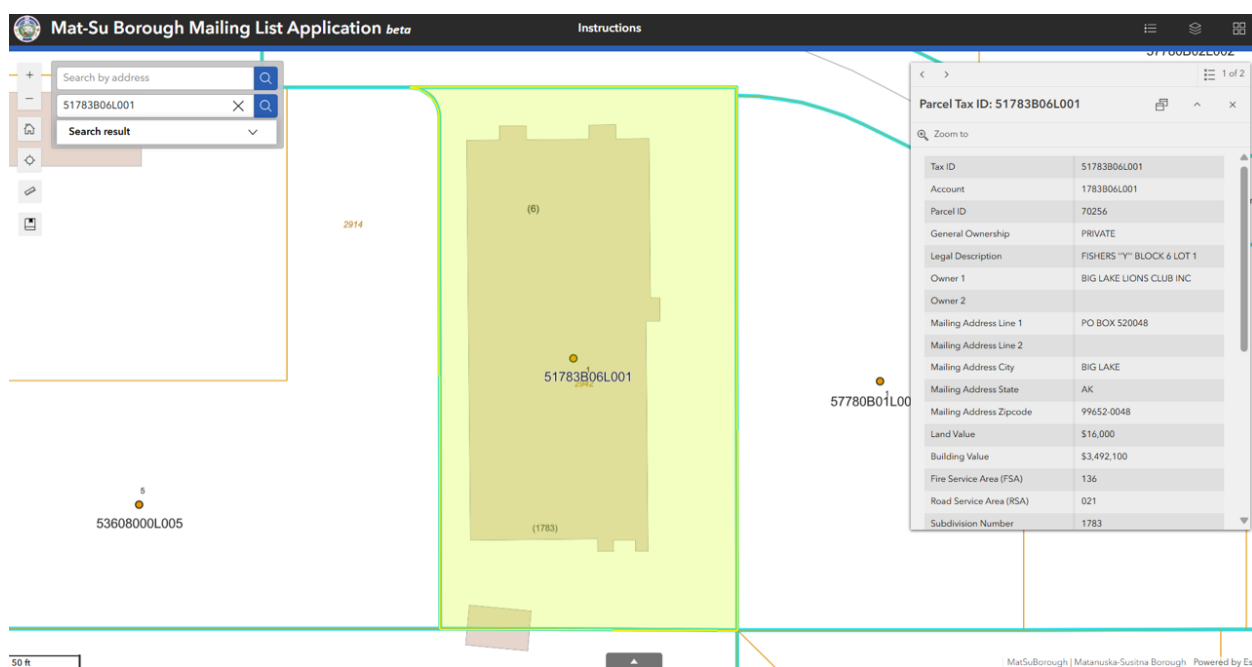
Mat-Su Borough Mailing List Application beta

Instructions

Search by address

51783B06L001

Search result

2914

(6)

51783B06L001

2942

(1783)

5

53608000L005

57780B01L00

5778OB02L002

1 of 2

Parcel Tax ID: 51783B06L001

Zoom to

| Tax ID | 51783B06L001 |
|---|---|
| Account | 1783B06L001 |
| Parcel ID | 70256 |
| General Ownership | PRIVATE |
| Legal Description | FISHERS "Y" BLOCK 6 LOT 1 |
| Owner 1 | BIG LAKE LIONS CLUB INC |
| Owner 2 | |
| Mailing Address Line 1 | PO BOX 520048 |
| Mailing Address Line 2 | |
| Mailing Address City | BIG LAKE |
| Mailing Address State | AK |
| Mailing Address Zipcode | 99652-0048 |
| Land Value | $16,000 |
| Building Value | $3,492,100 |
| Fire Service Area (FSA) | 136 |
| Road Service Area (RSA) | 021 |
| Subdivision Number | 1783 |

50 ft

MatSuBorough | Matanuska-Susitna Borough Powered by Es